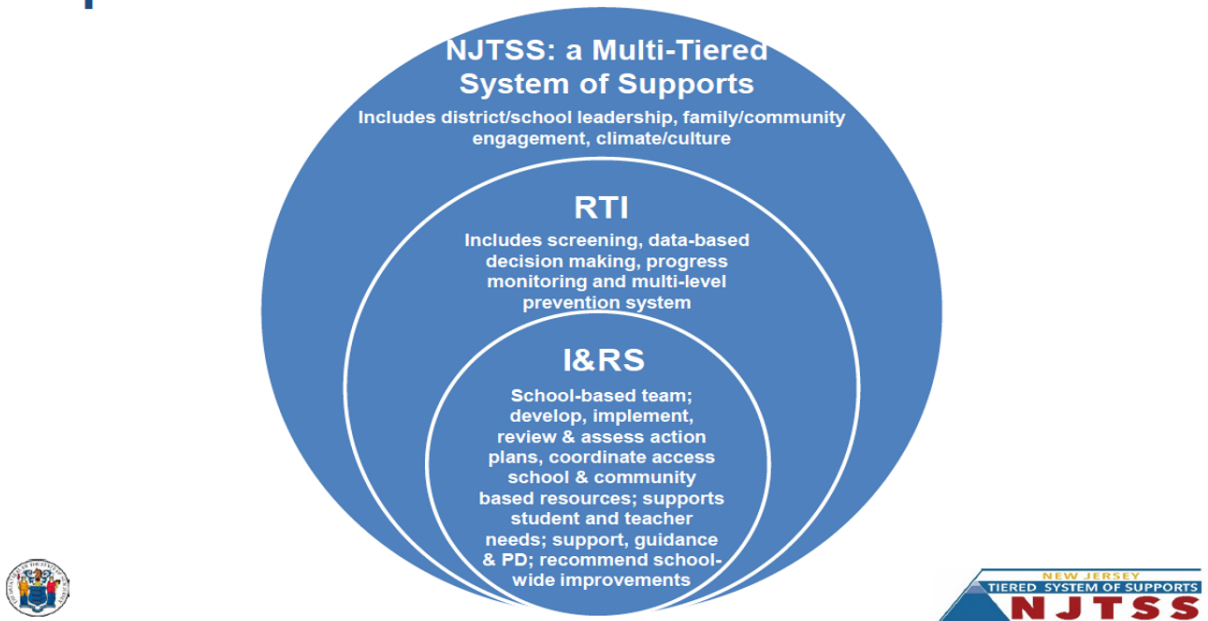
NJTSS: a Multi-Tiered System of Supports

Includes district/school leadership, family/community engagement, climate/culture

RTI

Includes screening, data-based decision making, progress monitoring and multi-level prevention system

I&RS

School-based team; develop, implement, review & assess action plans, coordinate access school & community based resources; supports student and teacher needs; support, guidance & PD; recommend school-wide improvements

NEW JERSEY
TIERED SYSTEM OF SUPPORTS
NJTSS